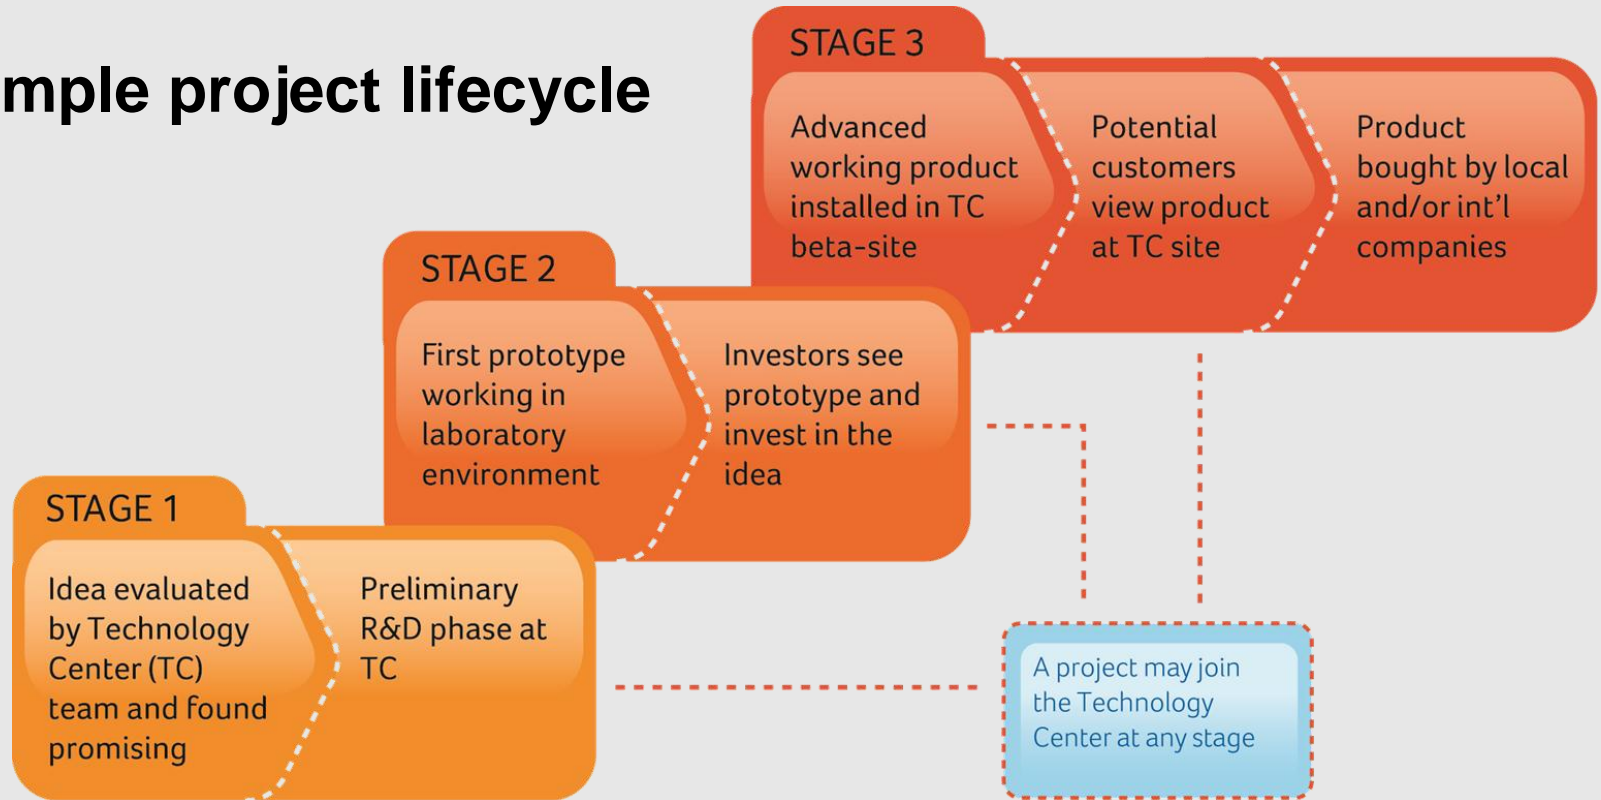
mple project lifecycle

STAGE 3

Advanced working product installed in TC beta-site

Potential customers view product at TC site

Product bought by local and/or int'l companies

STAGE 2

First prototype working in laboratory environment

Investors see prototype and invest in the idea

STAGE 1

Idea evaluated by Technology Center (TC) team and found promising

Preliminary R&D phase at TC

A project may join the Technology Center at any stage